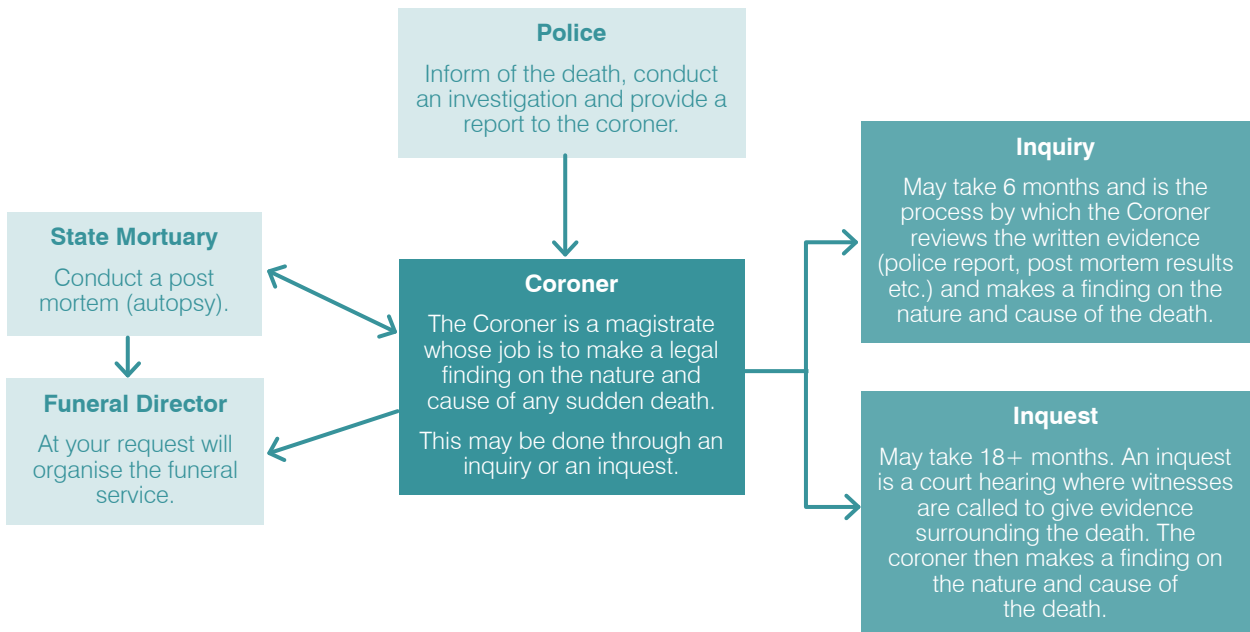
Police

Inform of the death, conduct an investigation and provide a report to the coroner.

State Mortuary

Conduct a post mortem (autopsy).

Funeral Director

At your request will organise the funeral service.

Coroner

The Coroner is a magistrate whose job is to make a legal finding on the nature and cause of any sudden death.

This may be done through an inquiry or an inquest.

Inquiry

May take 6 months and is the process by which the Coroner reviews the written evidence (police report, post mortem results etc.) and makes a finding on the nature and cause of the death.

Inquest

May take 18+ months. An inquest is a court hearing where witnesses are called to give evidence surrounding the death. The coroner then makes a finding on the nature and cause of the death.